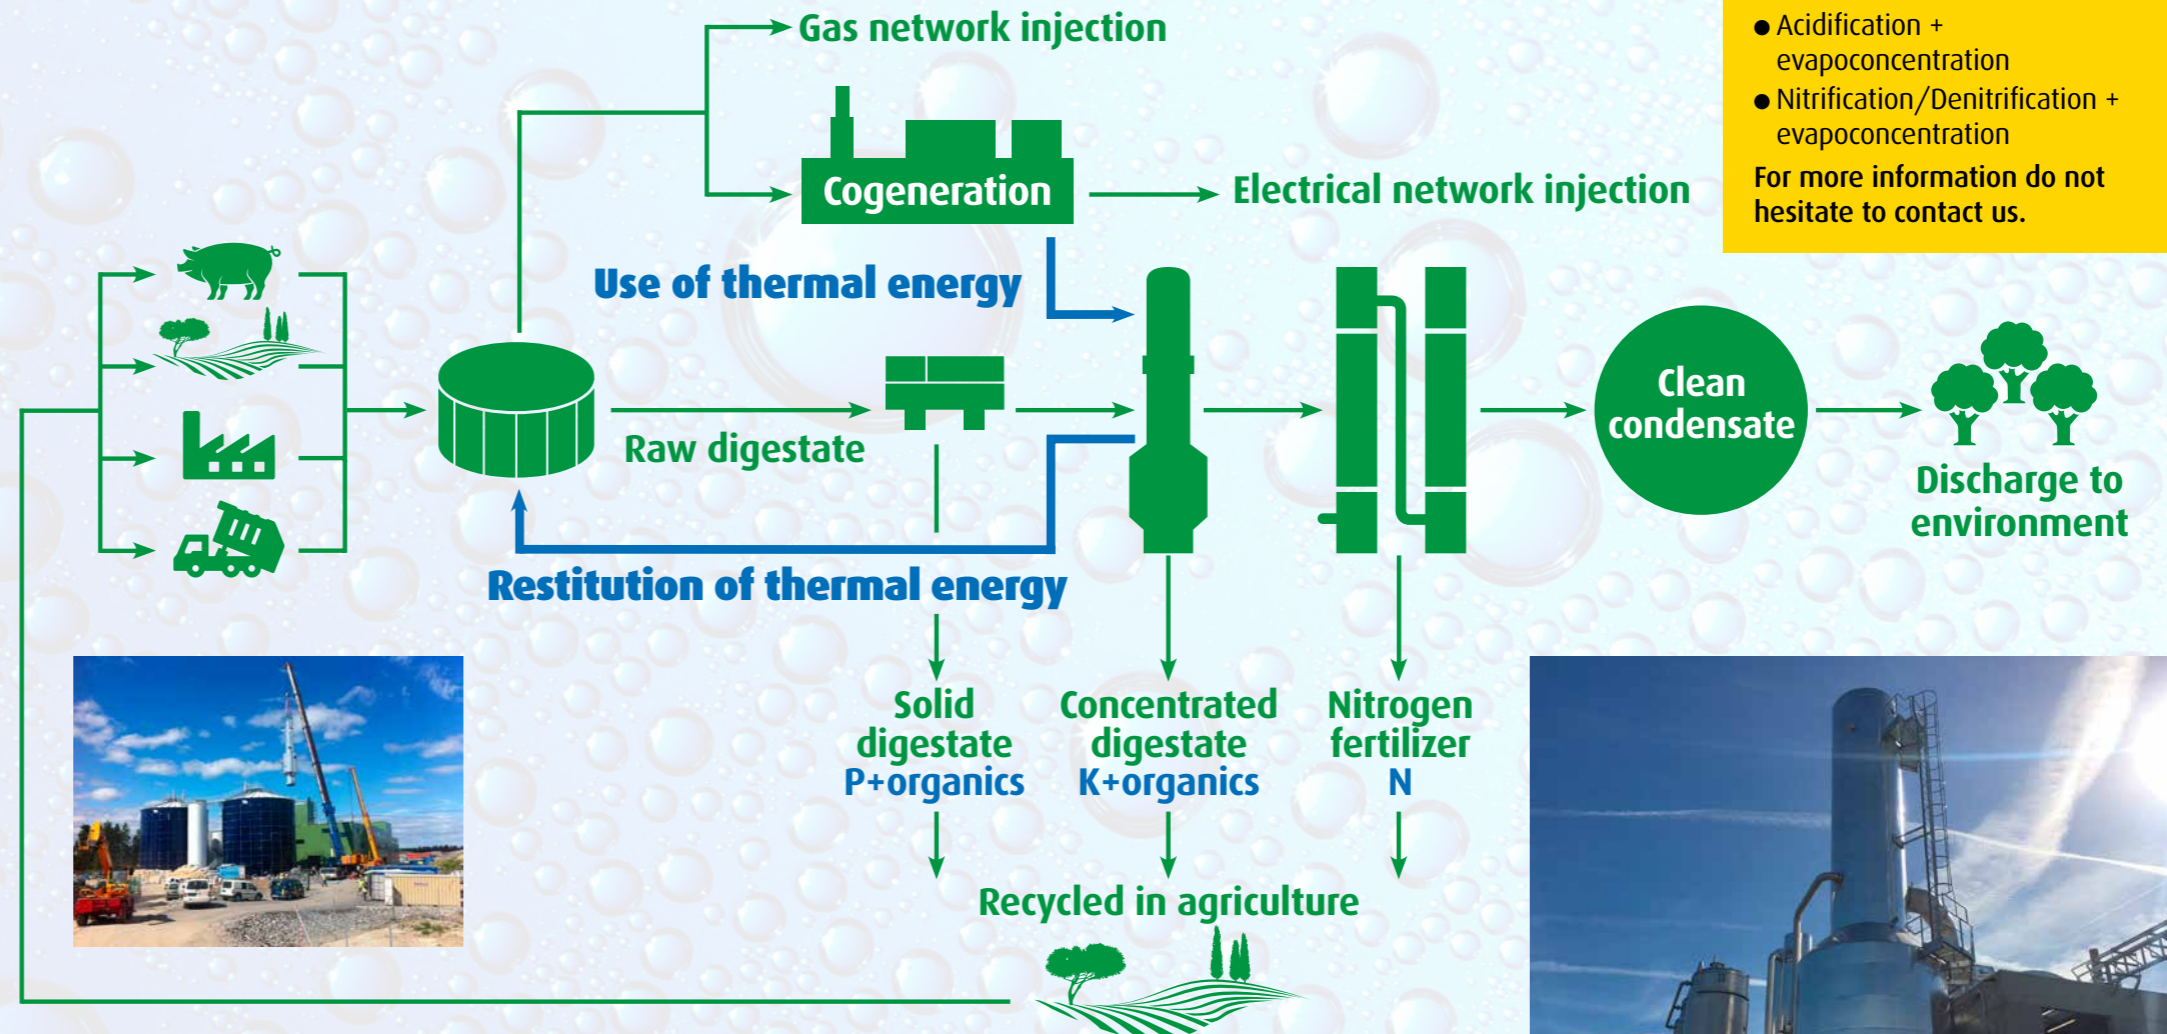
Gas network injection

Cogeneration

Electrical network injection

● Acidification + evapoconcentration
● Nitrification/Denitrification + evapoconcentration
For more information do not hesitate to contact us.

Use of thermal energy

Raw digestate

Clean condensate

Discharge to environment

Restitution of thermal energy

Solid digestate P+organics

Concentrated digestate K+organics

Nitrogen fertilizer N

Recycled in agriculture